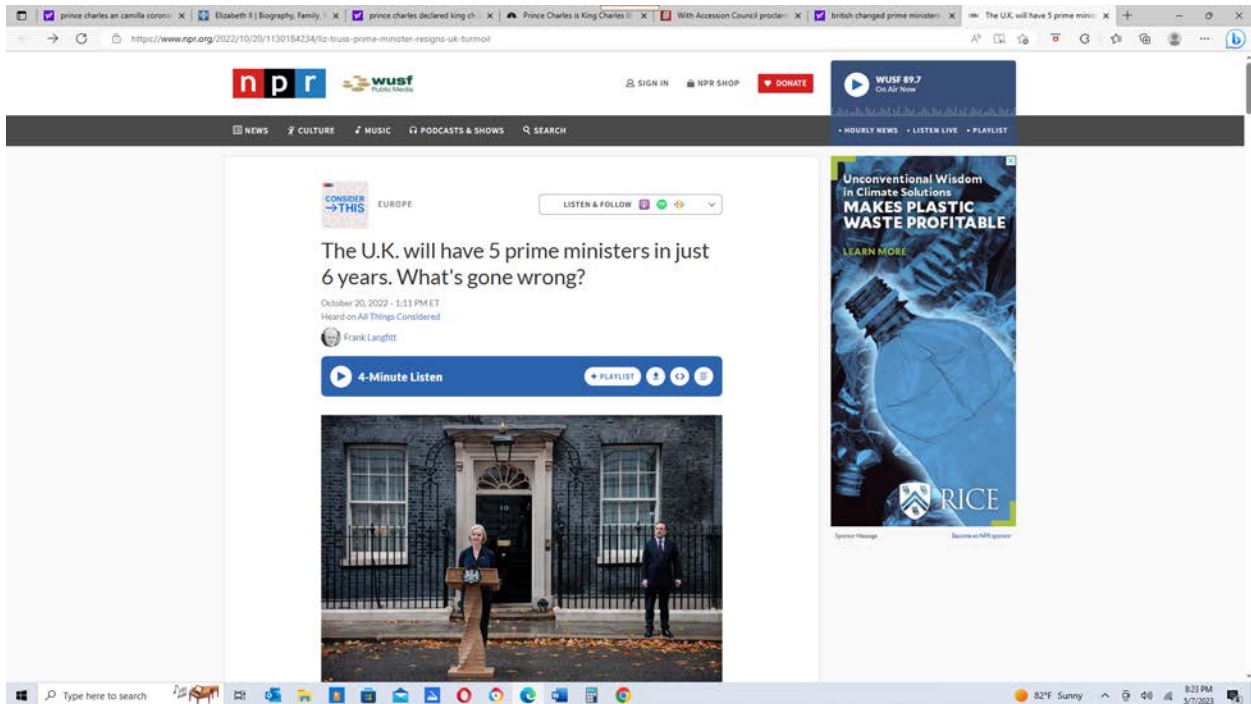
prince charles an camilla corona | Elizabeth II | Biography, Family, | prince charles declared king ch | Prince Charles is King Charles II | With Accession Council proclam | british changed prime ministers | The U.K. will have 5 prime minis

https://www.npr.org/2022/10/20/1130184234/liz-truss-prime-minister-resigns-uk-turmoil

npr wusf Public Media

SIGN IN NPR SHOP DONATE

WUSF 89.7 On Air Now

NEWS CULTURE MUSIC PODCASTS & SHOWS SEARCH

• HOURLY NEWS • LISTEN LIVE • PLAYLIST

CONSIDER →THIS EUROPE

LISTEN & FOLLOW

The U.K. will have 5 prime ministers in just 6 years. What's gone wrong?

October 20, 2022 · 1:11 PM ET

Heard on All Things Considered

Frank Langfitt

4-Minute Listen

+ PLAYLIST

10

Unconventional Wisdom in Climate Solutions MAKES PLASTIC WASTE PROFITABLE

LEARN MORE

RICE

Sponsor Message

Become an NPR sponsor

Type here to search

82°F Sunny

8:23 PM 5/7/2023